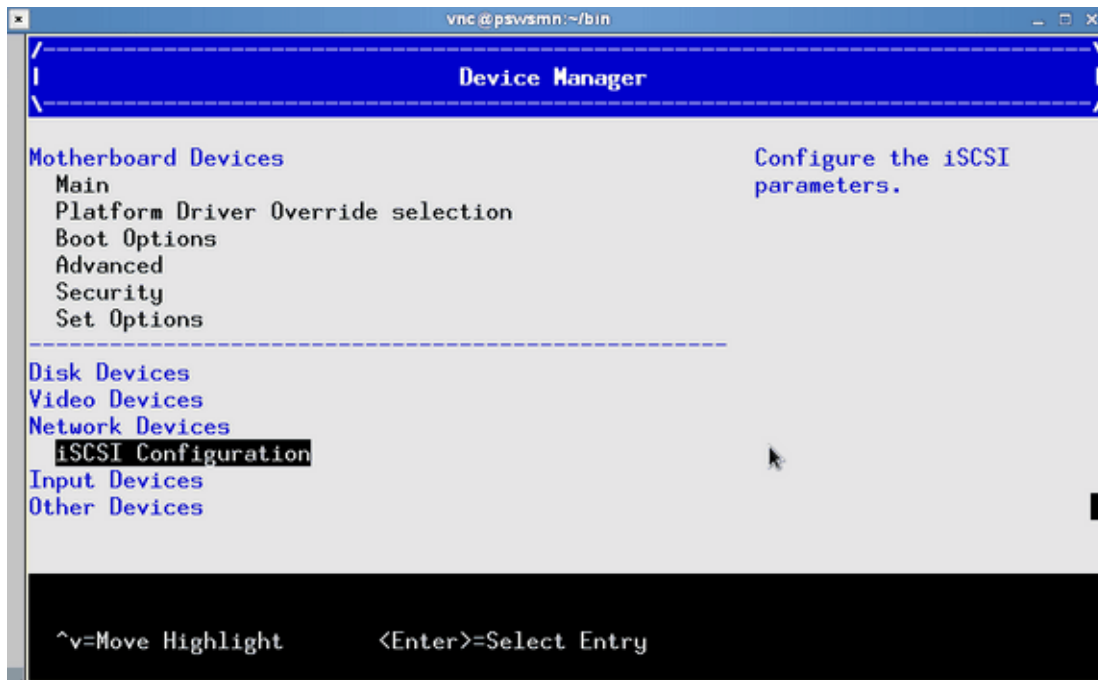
vnc@pswsmn:~/bin

Device Manager

Motherboard Devices
Main
Platform Driver Override selection
Boot Options
Advanced
Security
Set Options

Configure the iSCSI parameters.

Disk Devices
Video Devices
Network Devices
iSCSI Configuration
Input Devices
Other Devices

^v=Move Highlight <Enter>=Select Entry